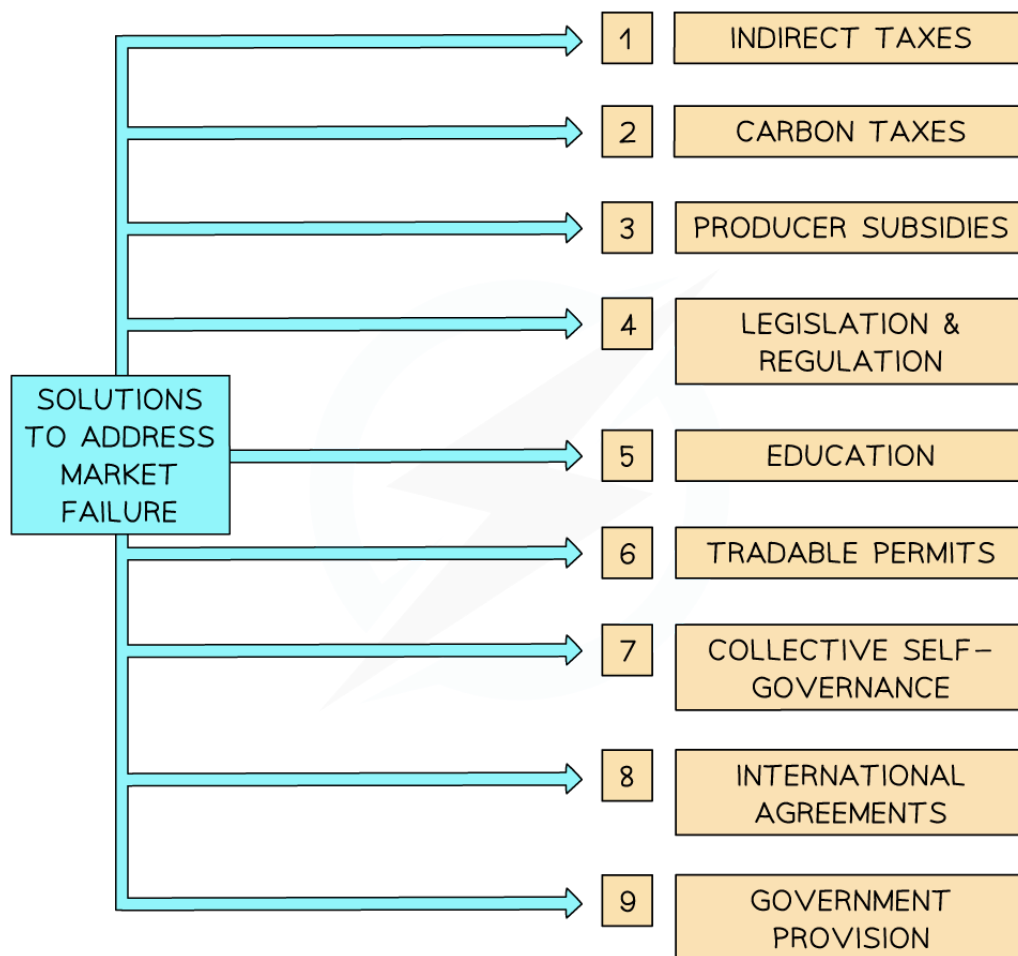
SOLUTIONS TO ADDRESS MARKET FAILURE

1 INDIRECT TAXES

2 CARBON TAXES

3 PRODUCER SUBSIDIES

4 LEGISLATION & REGULATION

5 EDUCATION

6 TRADABLE PERMITS

7 COLLECTIVE SELF-GOVERNANCE

8 INTERNATIONAL AGREEMENTS

9 GOVERNMENT PROVISION